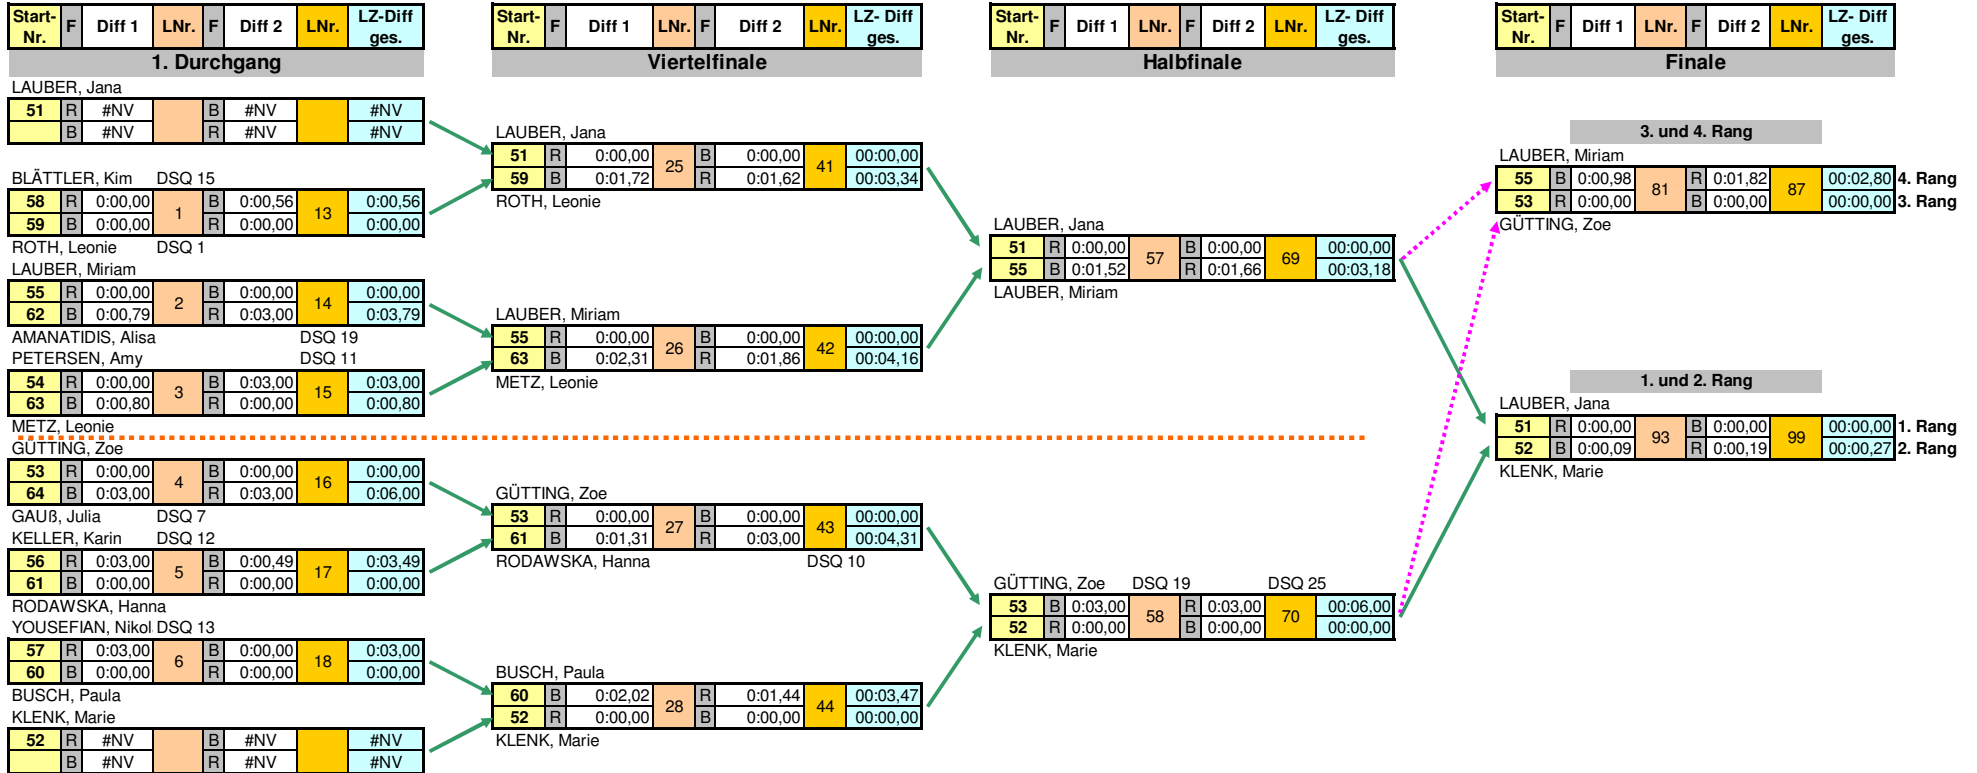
| Start-Nr. | F | Diff 1 | LNr. | F | Diff 2 | LNr. | LZ-Diff ges. |
|---|---|---|---|---|---|---|---|

1. Durchgang

LAUBER, Jana
| 51 | R | #NV | | B | #NV | | #NV |
|---|---|---|---|---|---|---|---|
| | B | #NV | | R | #NV | | #NV |

BLÄTTLER, Kim DSQ 15
| 58 | R | 0:00,00 | 1 | B | 0:00,56 | 13 | 0:00,56 |
|---|---|---|---|---|---|---|---|
| 59 | B | 0:00,00 | | R | 0:00,00 | | 0:00,00 |

ROTH, Leonie DSQ 1
LAUBER, Miriam
| 55 | R | 0:00,00 | 2 | B | 0:00,00 | 14 | 0:00,00 |
|---|---|---|---|---|---|---|---|
| 62 | B | 0:00,79 | | R | 0:03,00 | | 0:03,79 |

AMANATIDIS, Alisa DSQ 19
PETERSEN, Amy DSQ 11
| 54 | R | 0:00,00 | 3 | B | 0:03,00 | 15 | 0:03,00 |
|---|---|---|---|---|---|---|---|
| 63 | B | 0:00,80 | | R | 0:00,00 | | 0:00,80 |

METZ, Leonie
GÜTTING, Zoe
| 53 | R | 0:00,00 | 4 | B | 0:00,00 | 16 | 0:00,00 |
|---|---|---|---|---|---|---|---|
| 64 | B | 0:03,00 | | R | 0:03,00 | | 0:06,00 |

GAUß, Julia DSQ 7
KELLER, Karin DSQ 12
| 56 | R | 0:03,00 | 5 | B | 0:00,49 | 17 | 0:03,49 |
|---|---|---|---|---|---|---|---|
| 61 | B | 0:00,00 | | R | 0:00,00 | | 0:00,00 |

RODAWSKA, Hanna
YOUSEFIAN, Nikol DSQ 13
| 57 | R | 0:03,00 | 6 | B | 0:00,00 | 18 | 0:03,00 |
|---|---|---|---|---|---|---|---|
| 60 | B | 0:00,00 | | R | 0:00,00 | | 0:00,00 |

BUSCH, Paula
KLENK, Marie
| 52 | R | #NV | | B | #NV | | #NV |
|---|---|---|---|---|---|---|---|
| | B | #NV | | R | #NV | | #NV |

| Start-Nr. | F | Diff 1 | LNr. | F | Diff 2 | LNr. | LZ- Diff ges. |
|---|---|---|---|---|---|---|---|

Viertelfinale

LAUBER, Jana
| 51 | R | 0:00,00 | 25 | B | 0:00,00 | 41 | 00:00,00 |
|---|---|---|---|---|---|---|---|
| 59 | B | 0:01,72 | | R | 0:01,62 | | 00:03,34 |

ROTH, Leonie

LAUBER, Miriam
| 55 | R | 0:00,00 | 26 | B | 0:00,00 | 42 | 00:00,00 |
|---|---|---|---|---|---|---|---|
| 63 | B | 0:02,31 | | R | 0:01,86 | | 00:04,16 |

METZ, Leonie

GÜTTING, Zoe
| 53 | R | 0:00,00 | 27 | B | 0:00,00 | 43 | 00:00,00 |
|---|---|---|---|---|---|---|---|
| 61 | B | 0:01,31 | | R | 0:03,00 | | 00:04,31 |

RODAWSKA, Hanna DSQ 10

BUSCH, Paula
| 60 | B | 0:02,02 | 28 | R | 0:01,44 | 44 | 00:03,47 |
|---|---|---|---|---|---|---|---|
| 52 | R | 0:00,00 | | B | 0:00,00 | | 00:00,00 |

KLENK, Marie

| Start-Nr. | F | Diff 1 | LNr. | F | Diff 2 | LNr. | LZ- Diff ges. |
|---|---|---|---|---|---|---|---|

Halbfinale

LAUBER, Jana
| 51 | R | 0:00,00 | 57 | B | 0:00,00 | 69 | 00:00,00 |
|---|---|---|---|---|---|---|---|
| 55 | B | 0:01,52 | | R | 0:01,66 | | 00:03,18 |

LAUBER, Miriam

GÜTTING, Zoe DSQ 19 DSQ 25
| 53 | B | 0:03,00 | 58 | R | 0:03,00 | 70 | 00:06,00 |
|---|---|---|---|---|---|---|---|
| 52 | R | 0:00,00 | | B | 0:00,00 | | 00:00,00 |

KLENK, Marie

| Start-Nr. | F | Diff 1 | LNr. | F | Diff 2 | LNr. | LZ- Diff ges. |
|---|---|---|---|---|---|---|---|

Finale

3. und 4. Rang
LAUBER, Miriam
| 55 | B | 0:00,98 | 81 | R | 0:01,82 | 87 | 00:02,80 | 4. Rang |
|---|---|---|---|---|---|---|---|---|
| 53 | R | 0:00,00 | | B | 0:00,00 | | 00:00,00 | 3. Rang |

GÜTTING, Zoe

1. und 2. Rang
LAUBER, Jana
| 51 | R | 0:00,00 | 93 | B | 0:00,00 | 99 | 00:00,00 | 1. Rang |
|---|---|---|---|---|---|---|---|---|
| 52 | B | 0:00,09 | | R | 0:00,19 | | 00:00,27 | 2. Rang |

KLENK, Marie